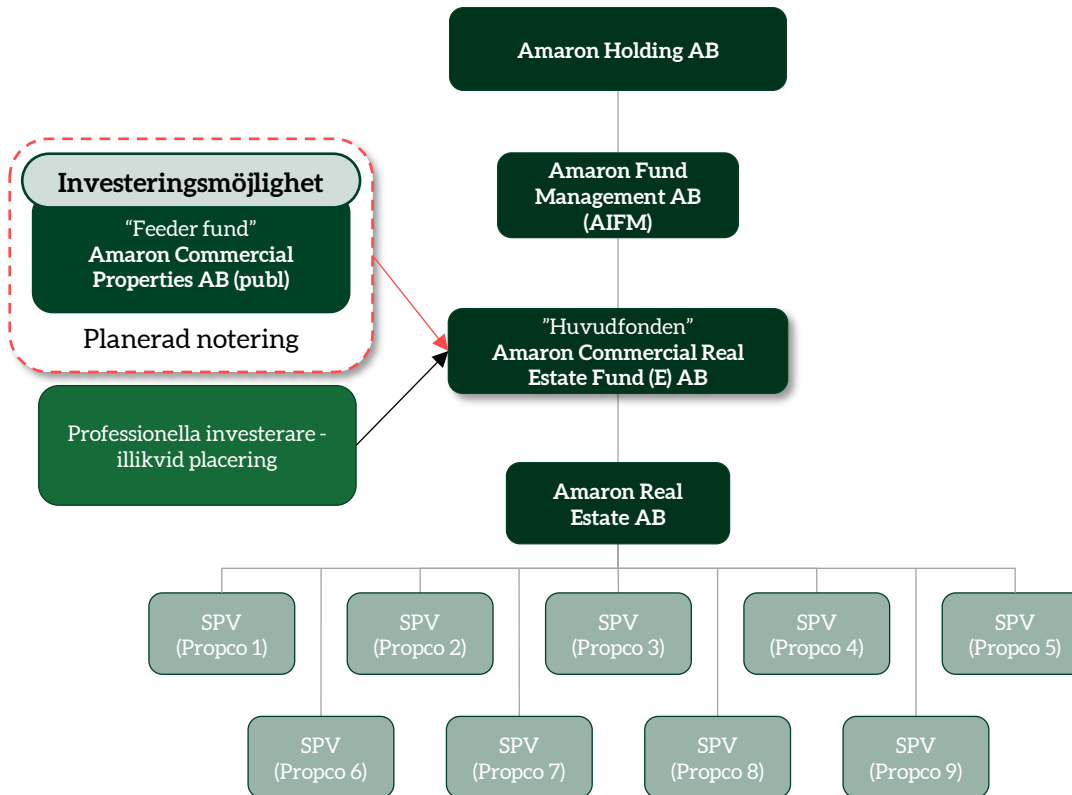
Amaron Holding AB

Amaron Fund Management AB (AIFM)

Investeringsmöjlighet

“Feeder fund”
Amaron Commercial Properties AB (publ)

Planerad notering

”Huvudfonden”
Amaron Commercial Real Estate Fund (E) AB

Professionella investerare - illikvid placering

Amaron Real Estate AB

SPV (Propco 1)

SPV (Propco 2)

SPV (Propco 3)

SPV (Propco 4)

SPV (Propco 5)

SPV (Propco 6)

SPV (Propco 7)

SPV (Propco 8)

SPV (Propco 9)